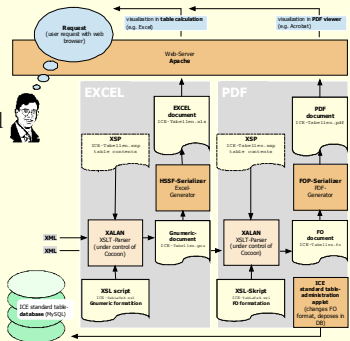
Request
(user request with web browser)

visualization in table calculation
(e.g. Excel)

visualization in PDF viewer
(e.g. Acrobat)

Web-Server
Apache

EXCEL

PDF

EXCEL
document
ICE-Tabellen.xls

PDF
document
ICE-Tabellen.pdf

XSP
ICE-Tabellen.xsp
table contents

XSP
ICE-Tabellen.xsp
table contents

HSSF-Serializer
Excel-
Generator

FOP-Serializer
PDF-
Generator

XML

XML

XALAN
XSLT-Parser
(under control of Cocoon)

Gnumeric-
document
ICE-Tabellen.gnc

XALAN
XSLT-Parser
(under control of Cocoon)

FO
document
ICE-Tabellen.fo

XSL script
ICE-Tabelle.xsl
Gnumeric formation

XSL-Skript
ICE-Tabelle.xsl
FO formatation

ICE
standard table-administration applet
(changes FO format, deposes in DB)

ICE standard table-database (MySQL)